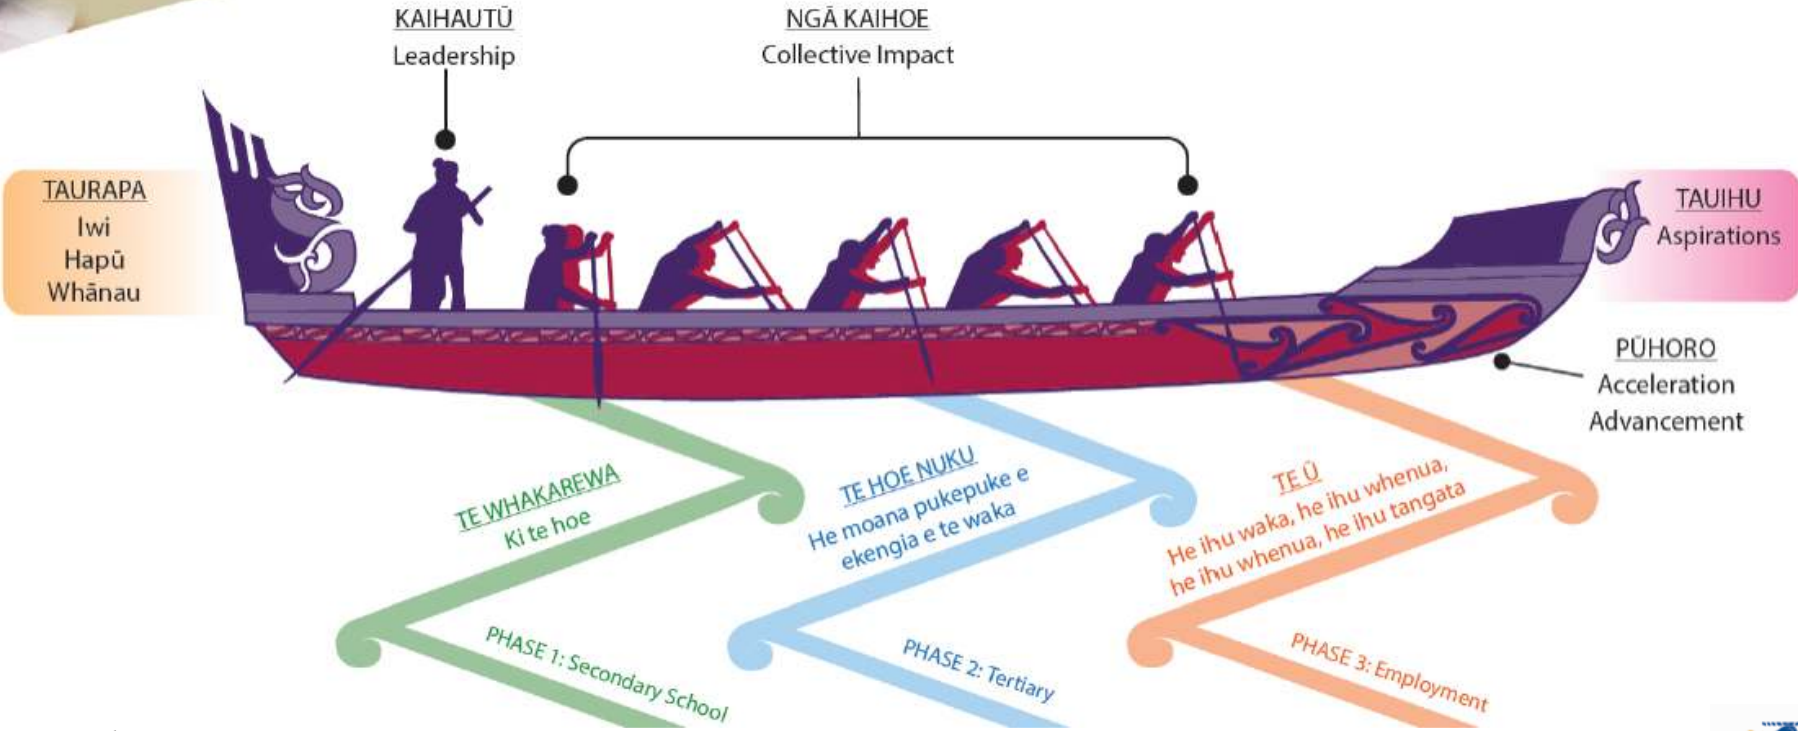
KAIHAUTŪ
Leadership

NGĀ KAIHOE
Collective Impact

TAURAPA
Iwi
Hapū
Whānau

TAUIHU
Aspirations

PŪHORO
Acceleration
Advancement

TE WHAKAREWA
Ki te hoe

TE HOE NUKU
He moana pukepuke e ekengia e te waka

TE Ū
He ihu waka, he ihu whenua, he ihu whenua, he ihu tangata

PHASE 1: Secondary School

PHASE 2: Tertiary

PHASE 3: Employment